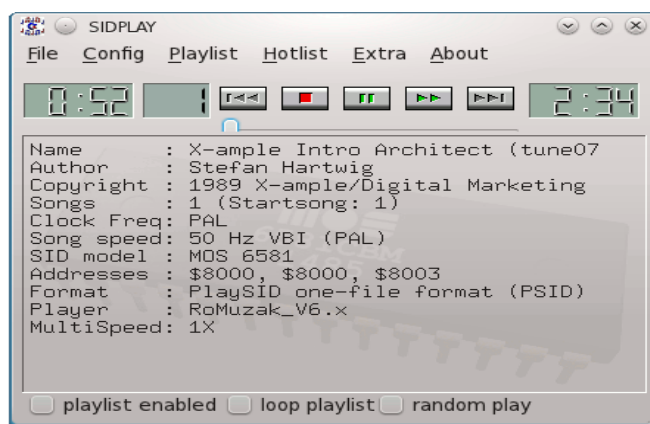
SIDPLAY

File Config Playlist Hotlist Extra About

0:52 1 2:34

Name : X-ample Intro Architect (tune07
Author : Stefan Hartwig
Copyright : 1989 X-ample/Digital Marketing
Songs : 1 (Startsong: 1)
Clock Freq: PAL
Song speed: 50 Hz VBI (PAL)
SID model : MOS 6581
Addresses : \$8000, \$8000, \$8003
Format : PlaySID one-file format (PSID)
Player : RoMuzak_V6.x
MultiSpeed: 1X

playlist enabled loop playlist random play